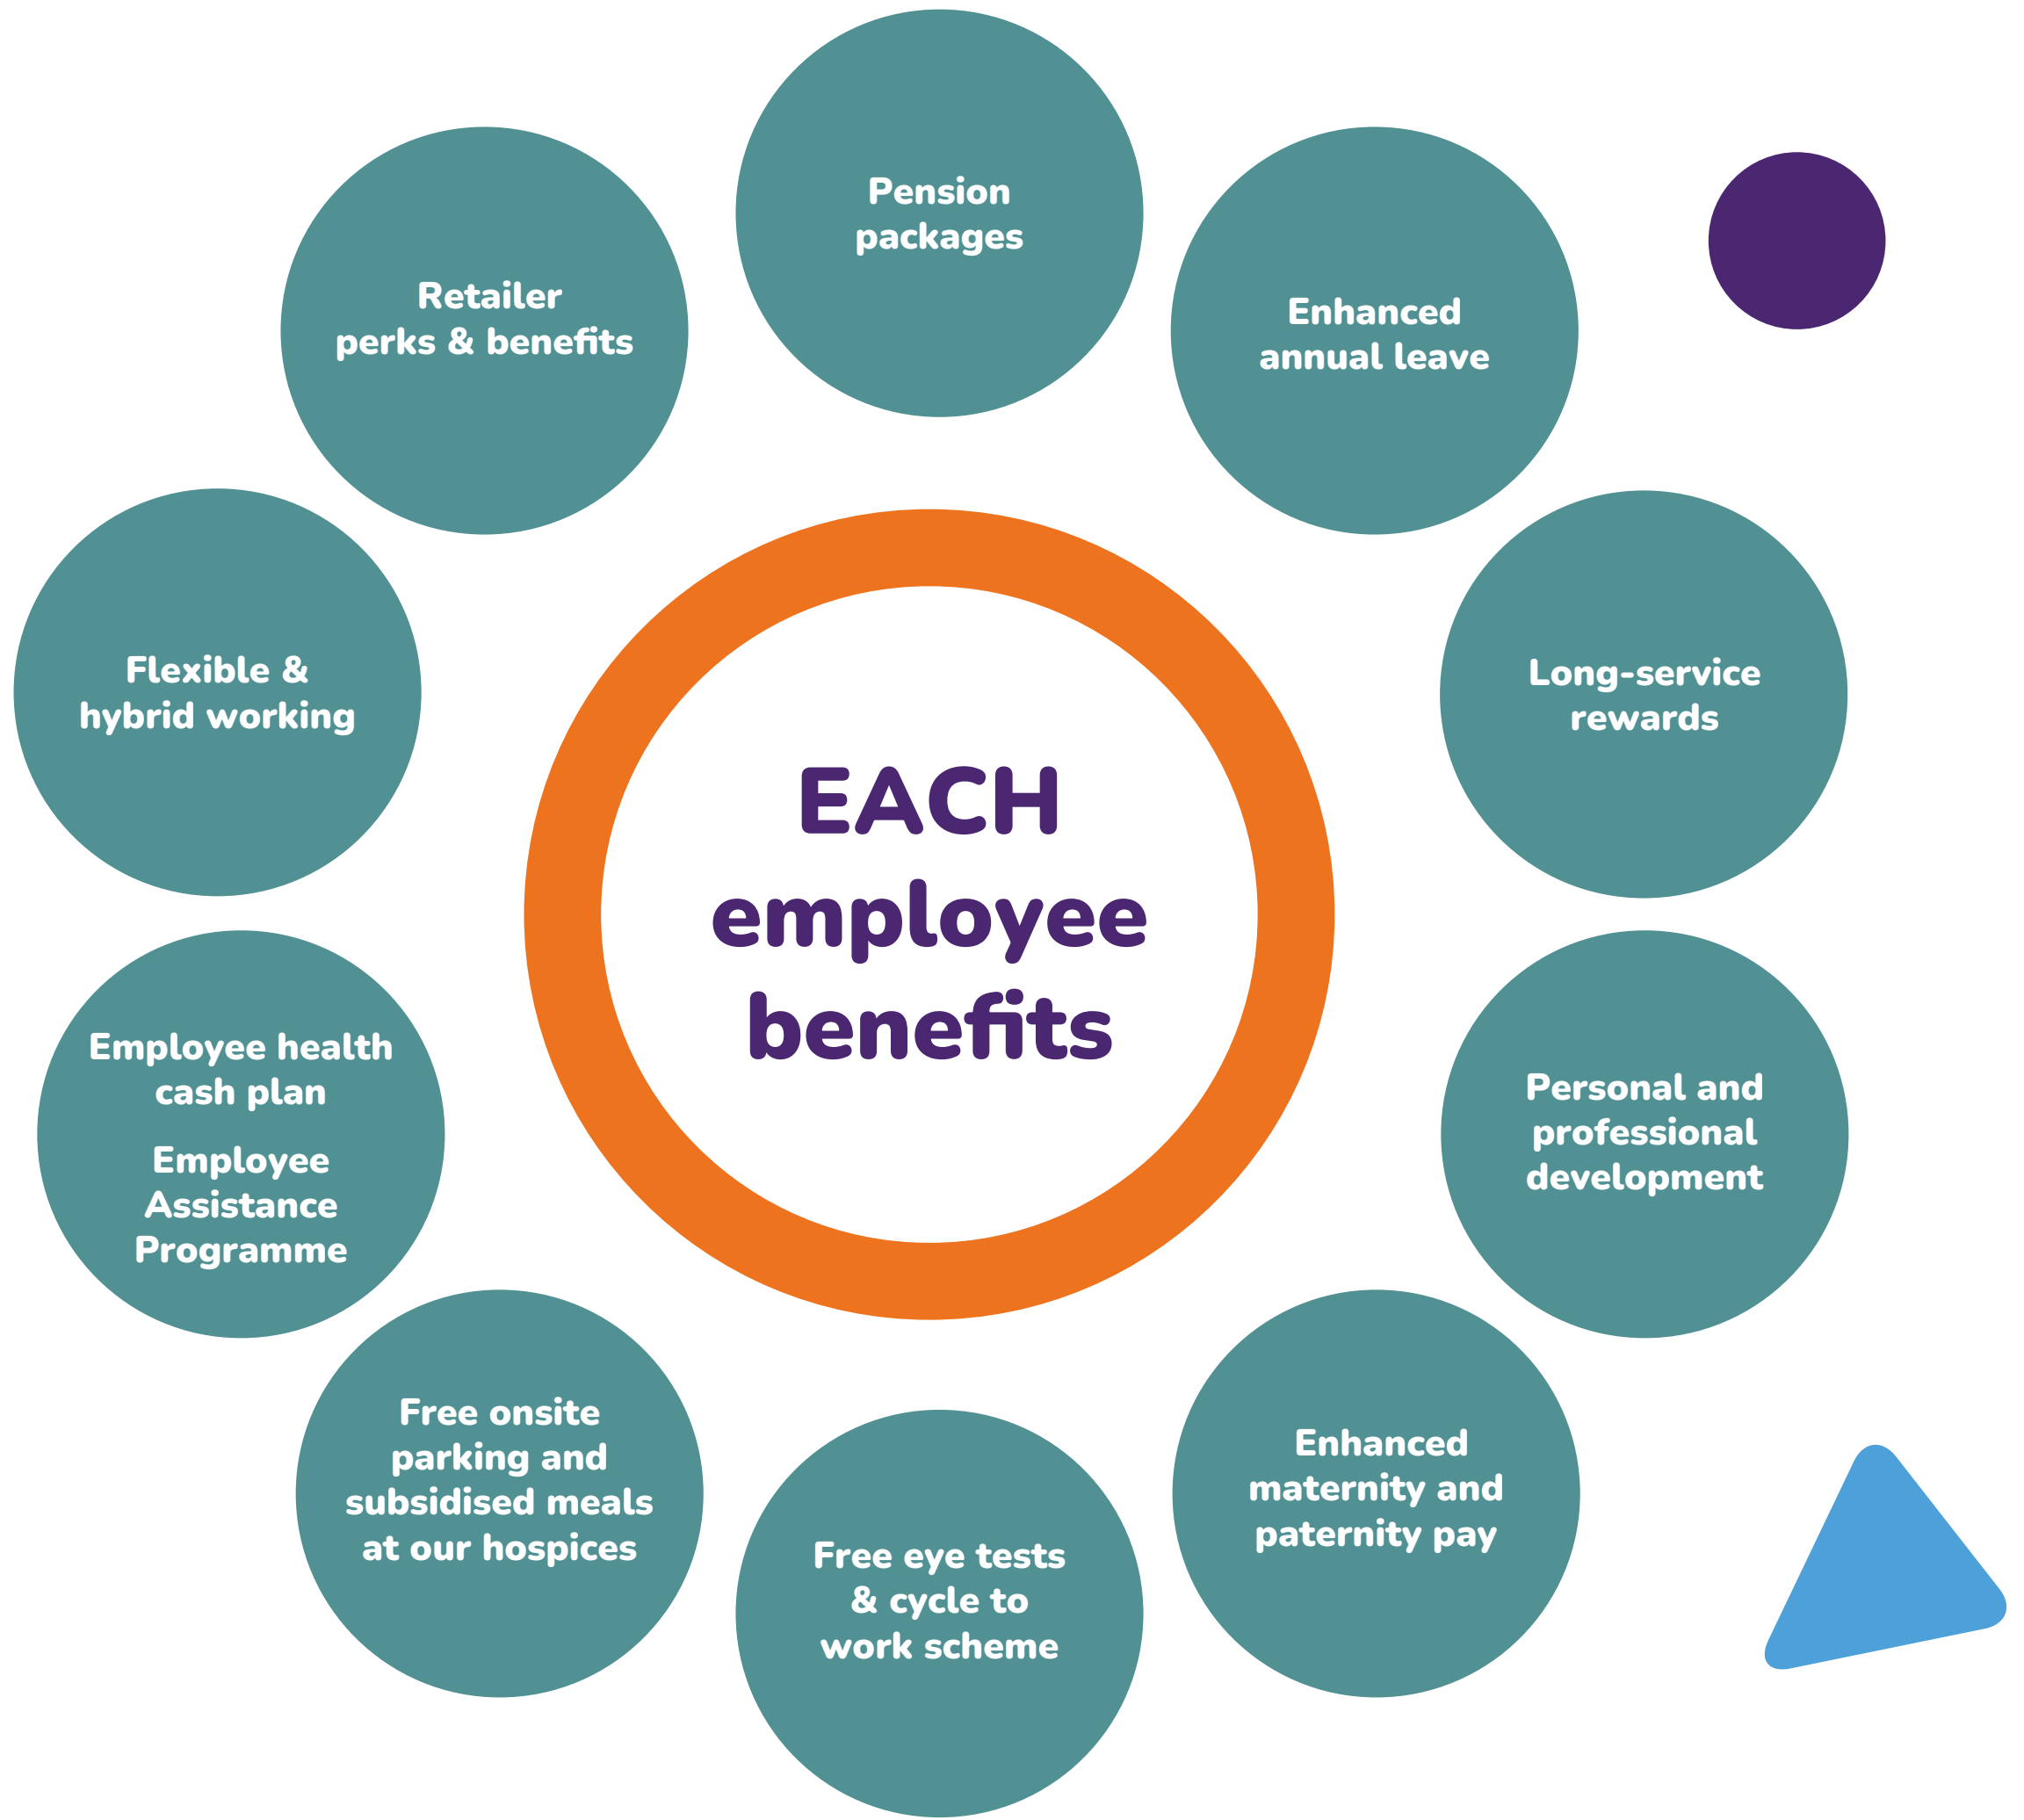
EACH employee benefits

Pension packages

Enhanced annual leave

Long-service rewards

Personal and professional development

Enhanced maternity and paternity pay

Free eye tests & cycle to work scheme

Free onsite parking and subsidised meals at our hospices

Employee health cash plan

Employee Assistance Programme

Flexible & hybrid working

Retailer perks & benefits